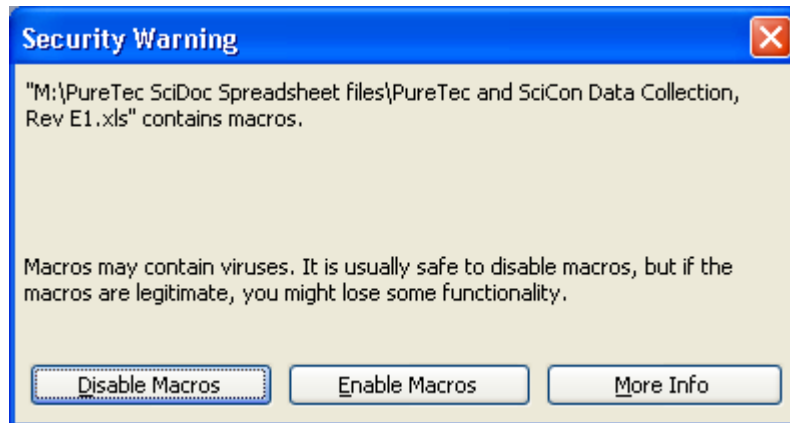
Security Warning

"M:\PureTec SciDoc Spreadsheet files\PureTec and SciCon Data Collection, Rev E1.xls" contains macros.

Macros may contain viruses. It is usually safe to disable macros, but if the macros are legitimate, you might lose some functionality.

Disable Macros
Enable Macros
More Info